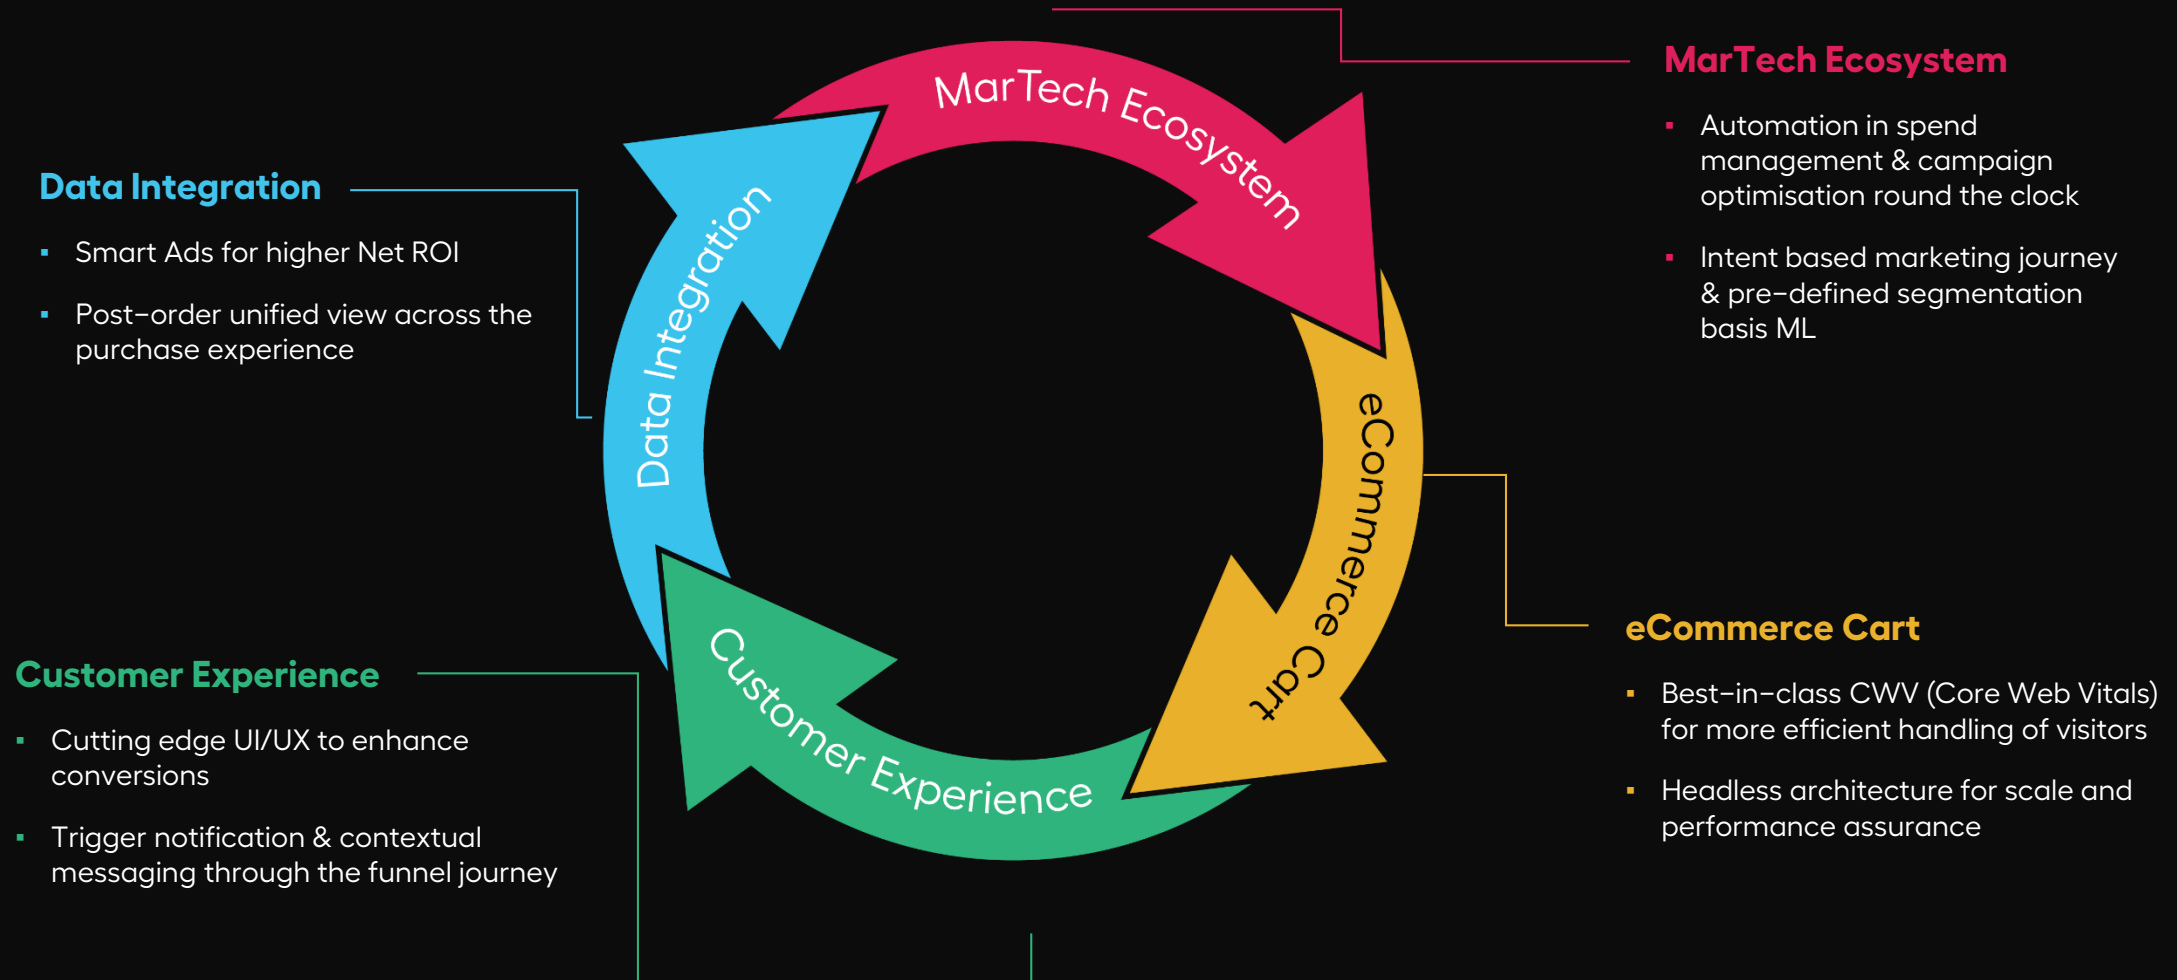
MarTech Ecosystem

- Automation in spend management & campaign optimisation round the clock
- Intent based marketing journey & pre-defined segmentation basis ML

Data Integration

- Smart Ads for higher Net ROI
- Post-order unified view across the purchase experience

MarTech Ecosystem

Data Integration

eCommerce Cart

Customer Experience

eCommerce Cart

- Best-in-class CWV (Core Web Vitals) for more efficient handling of visitors
- Headless architecture for scale and performance assurance

Customer Experience

- Cutting edge UI/UX to enhance conversions
- Trigger notification & contextual messaging through the funnel journey